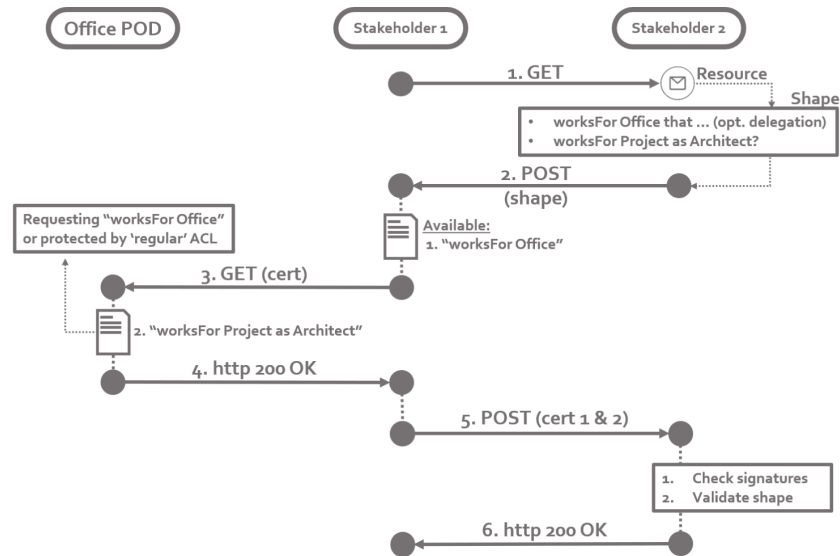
Office POD

Stakeholder 1

Stakeholder 2

1. GET

Resource

Shape

- worksFor Office that ... (opt. delegation)
- worksFor Project as Architect?

2. POST (shape)

Requesting "worksFor Office" or protected by 'regular' ACL

Available:
1. "worksFor Office"

3. GET (cert)

2. "worksFor Project as Architect"

4. http 200 OK

5. POST (cert 1 & 2)

1. Check signatures
2. Validate shape

6. http 200 OK